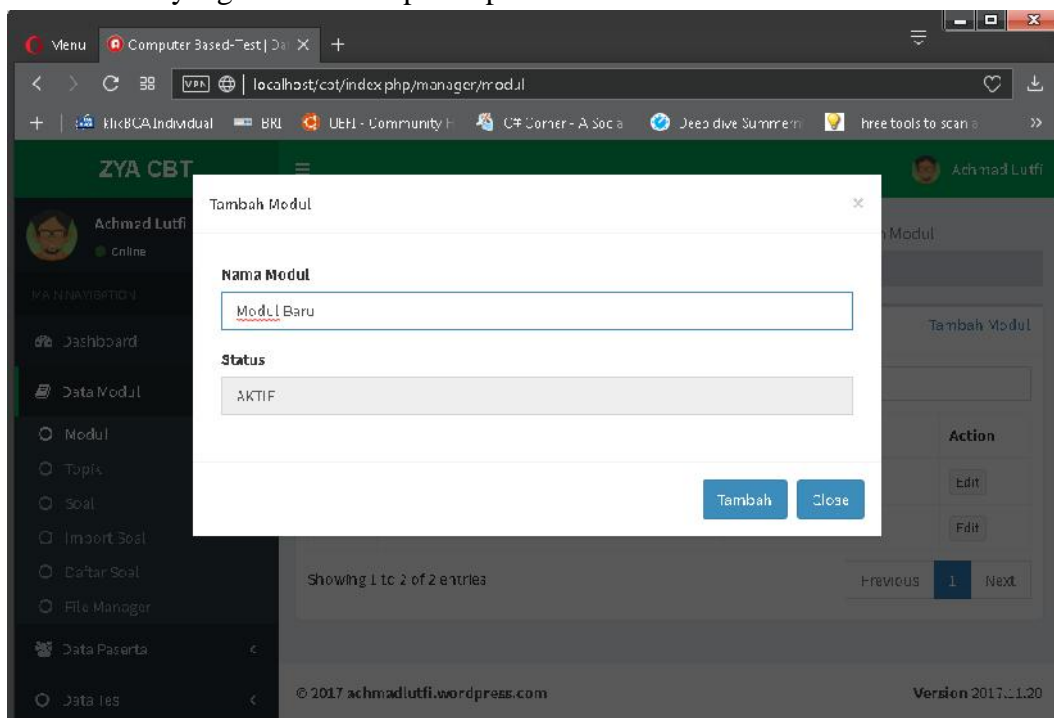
Menu
Computer Based-Test | Da
localhost/cbt/index.php/manager/modul
KlikBCA Individual
BRI
UEFI - Community F
C# Corner - A Soc a
Deep dive Summer
hree tools to scan a
ZYA CBT
Achmad Lutfi
Achmad Lutfi
Online
MAIN NAVIGATION
Dashboard
Data Modul
Modul
Topik
Soal
Import Soal
Daftar Soal
File Manager
Data Peserta
Data Tes
Tambah Modul
Nama Modul
Modul Baru
Status
AKTIF
Tambah
Close
Modul
Tambah Modul
Action
Edit
Edit
Showing 1 to 2 of 2 entries
Previous
1
Next
© 2017 achmadlutfi.wordpress.com
Version 2017.11.20